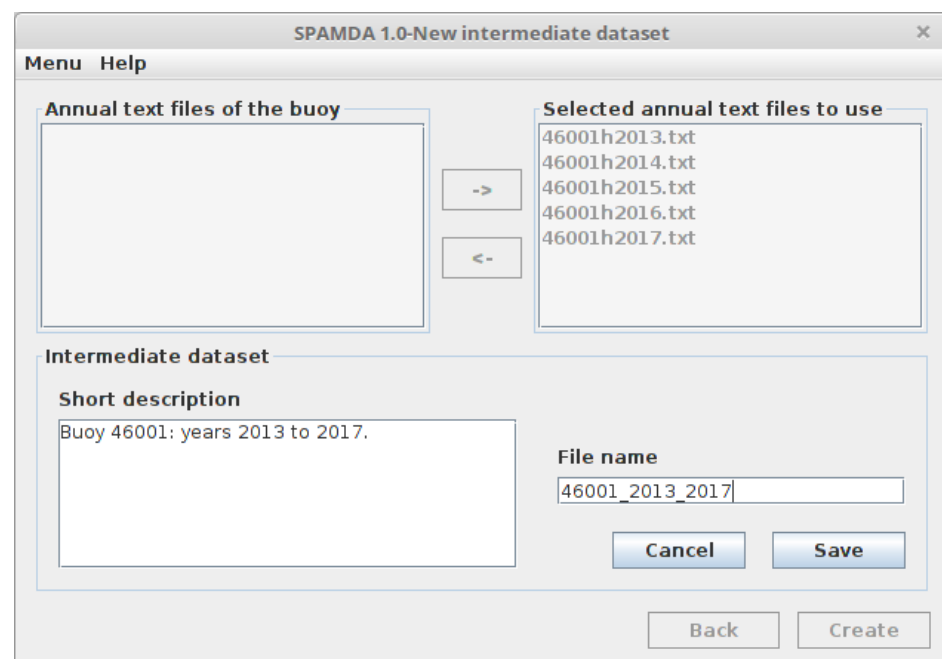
SPAMDA 1.0-New intermediate dataset

×

Menu Help

Annual text files of the buoy

->

<-

Selected annual text files to use

46001h2013.txt
46001h2014.txt
46001h2015.txt
46001h2016.txt
46001h2017.txt

Intermediate dataset

Short description

Buoy 46001: years 2013 to 2017.

File name

46001_2013_2017

Cancel

Save

Back

Create